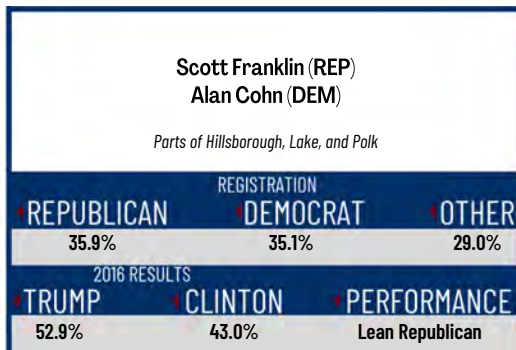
Scott Franklin (REP)
Alan Cohn (DEM)

Parts of Hillsborough, Lake, and Polk

REGISTRATION

| REPUBLICAN | DEMOCRAT | OTHER |
|---|---|---|
| 35.9% | 35.1% | 29.0% |

2016 RESULTS

| TRUMP | CLINTON | PERFORMANCE |
|---|---|---|
| 52.9% | 43.0% | Lean Republican |